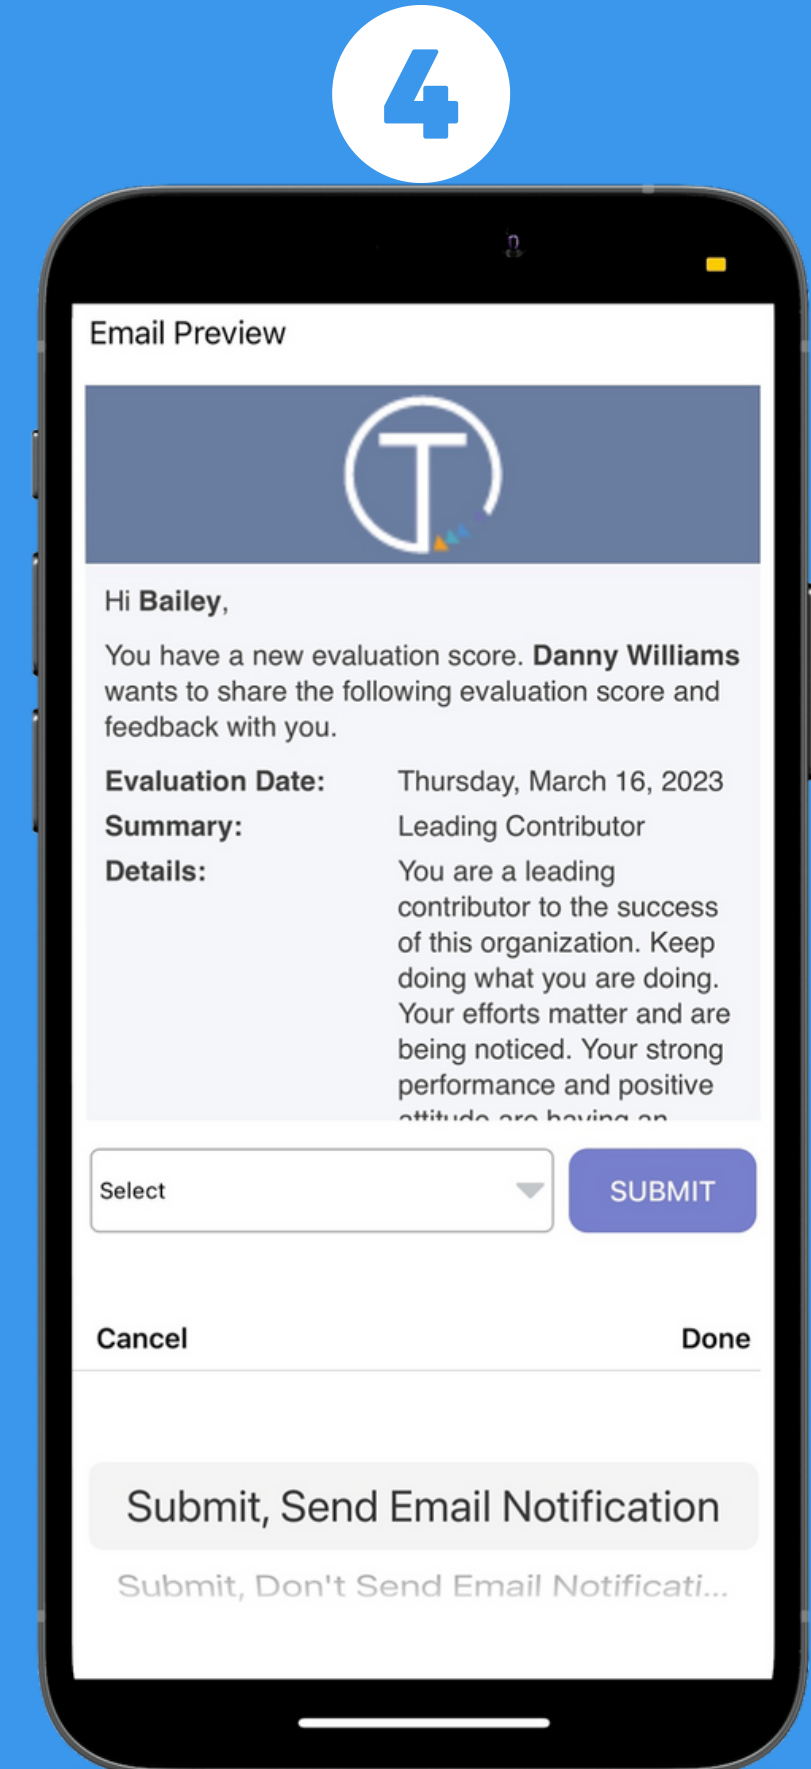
4

Email Preview

Hi **Bailey**,

You have a new evaluation score. **Danny Williams** wants to share the following evaluation score and feedback with you.

**Evaluation Date:** Thursday, March 16, 2023
**Summary:** Leading Contributor
**Details:** You are a leading contributor to the success of this organization. Keep doing what you are doing. Your efforts matter and are being noticed. Your strong performance and positive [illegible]

Select

SUBMIT

Cancel

Done

Submit, Send Email Notification

Submit, Don't Send Email Notificati...